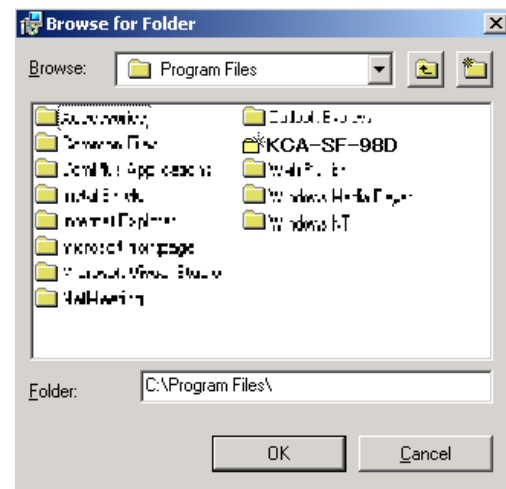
Browse for Folder

Browse: Program Files

Accessories
Common Files
ComPlus Applications
InstallShield
Internet Explorer
microsoft frontpage
Microsoft Visual Studio
NetMeeting
Outlook Express
KCA-SF-98D
WinRAR
Windows Media Player
Windows NT

Folder: C:\Program Files\

OK
Cancel